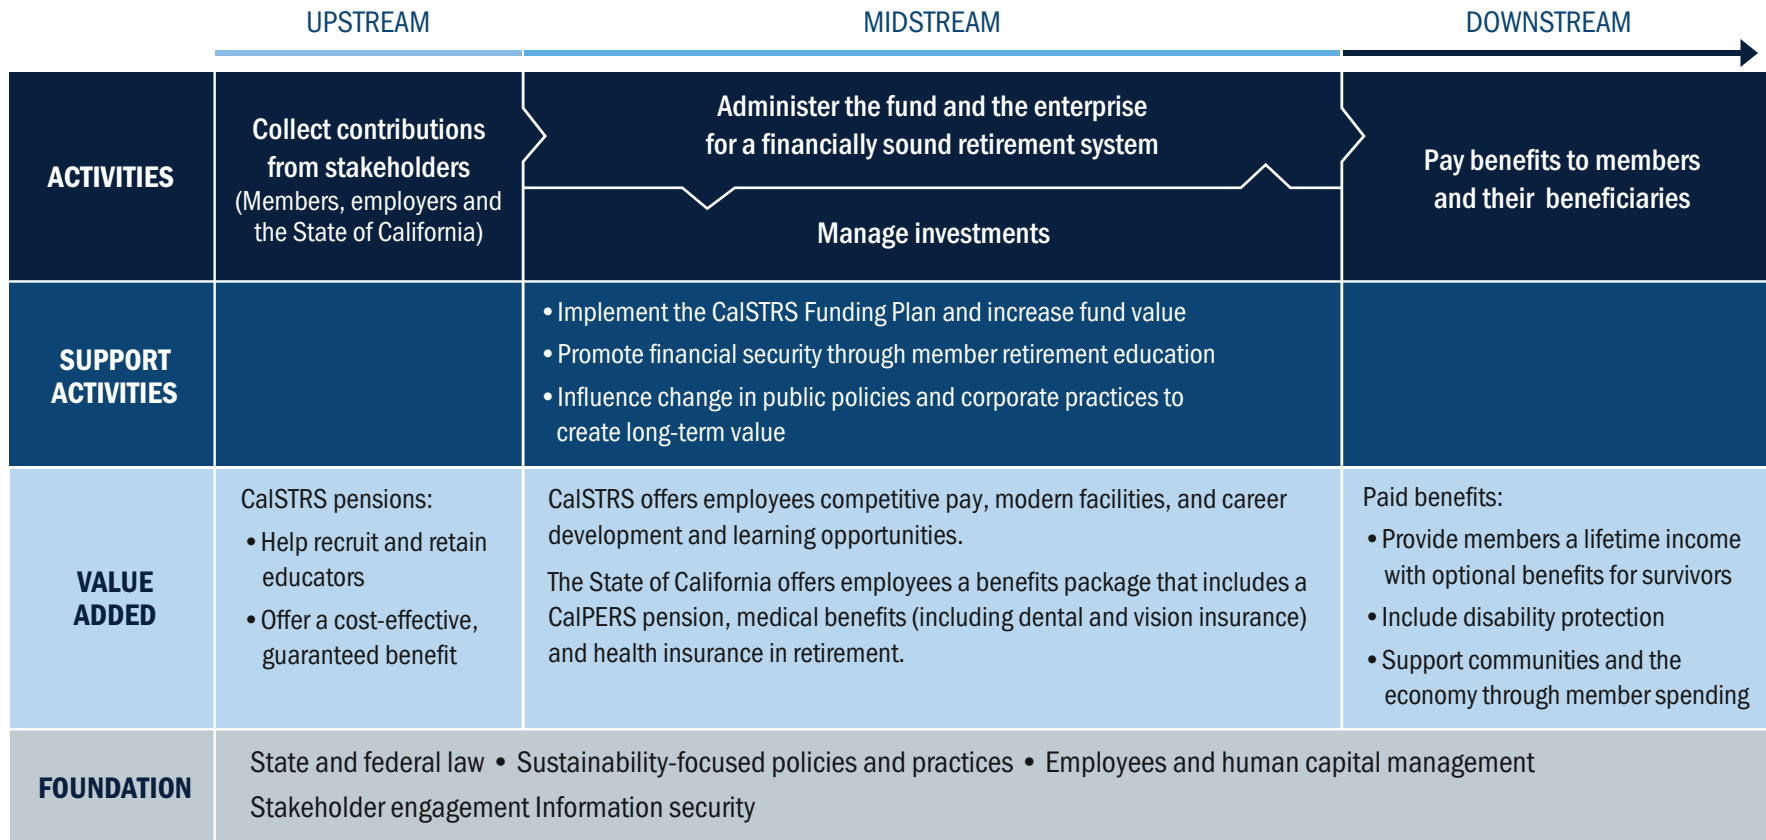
| | UPSTREAM | MIDSTREAM | DOWNSTREAM |
|---|---|---|---|
| ACTIVITIES | Collect contributions from stakeholders (Members, employers and the State of California) | Administer the fund and the enterprise for a financially sound retirement system<br>Manage investments | Pay benefits to members and their beneficiaries |
| SUPPORT ACTIVITIES | | • Implement the CalSTRS Funding Plan and increase fund value<br>• Promote financial security through member retirement education<br>• Influence change in public policies and corporate practices to create long-term value | |
| VALUE ADDED | CalSTRS pensions:<br>• Help recruit and retain educators<br>• Offer a cost-effective, guaranteed benefit | CalSTRS offers employees competitive pay, modern facilities, and career development and learning opportunities.<br>The State of California offers employees a benefits package that includes a CalPERS pension, medical benefits (including dental and vision insurance) and health insurance in retirement. | Paid benefits:<br>• Provide members a lifetime income with optional benefits for survivors<br>• Include disability protection<br>• Support communities and the economy through member spending |
| FOUNDATION | State and federal law • Sustainability-focused policies and practices • Employees and human capital management<br>Stakeholder engagement Information security | | |